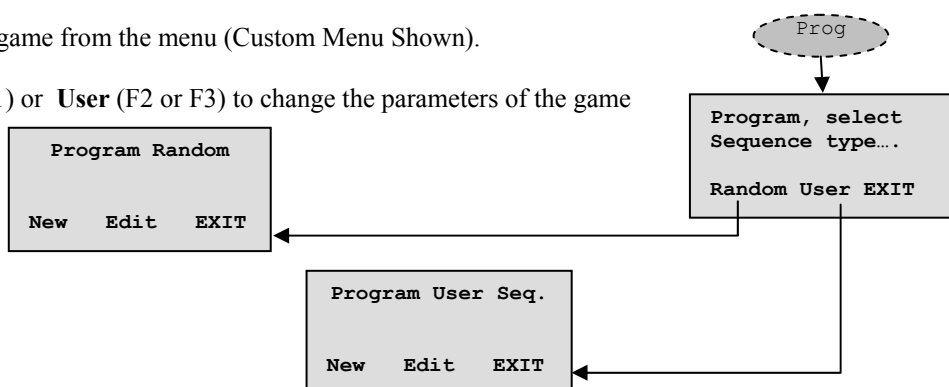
game from the menu (Custom Menu Shown).

) or **User** (F2 or F3) to change the parameters of the game

Prog

Program, select Sequence type….

Random User EXIT

Program Random

New Edit EXIT

Program User Seq.

New Edit EXIT